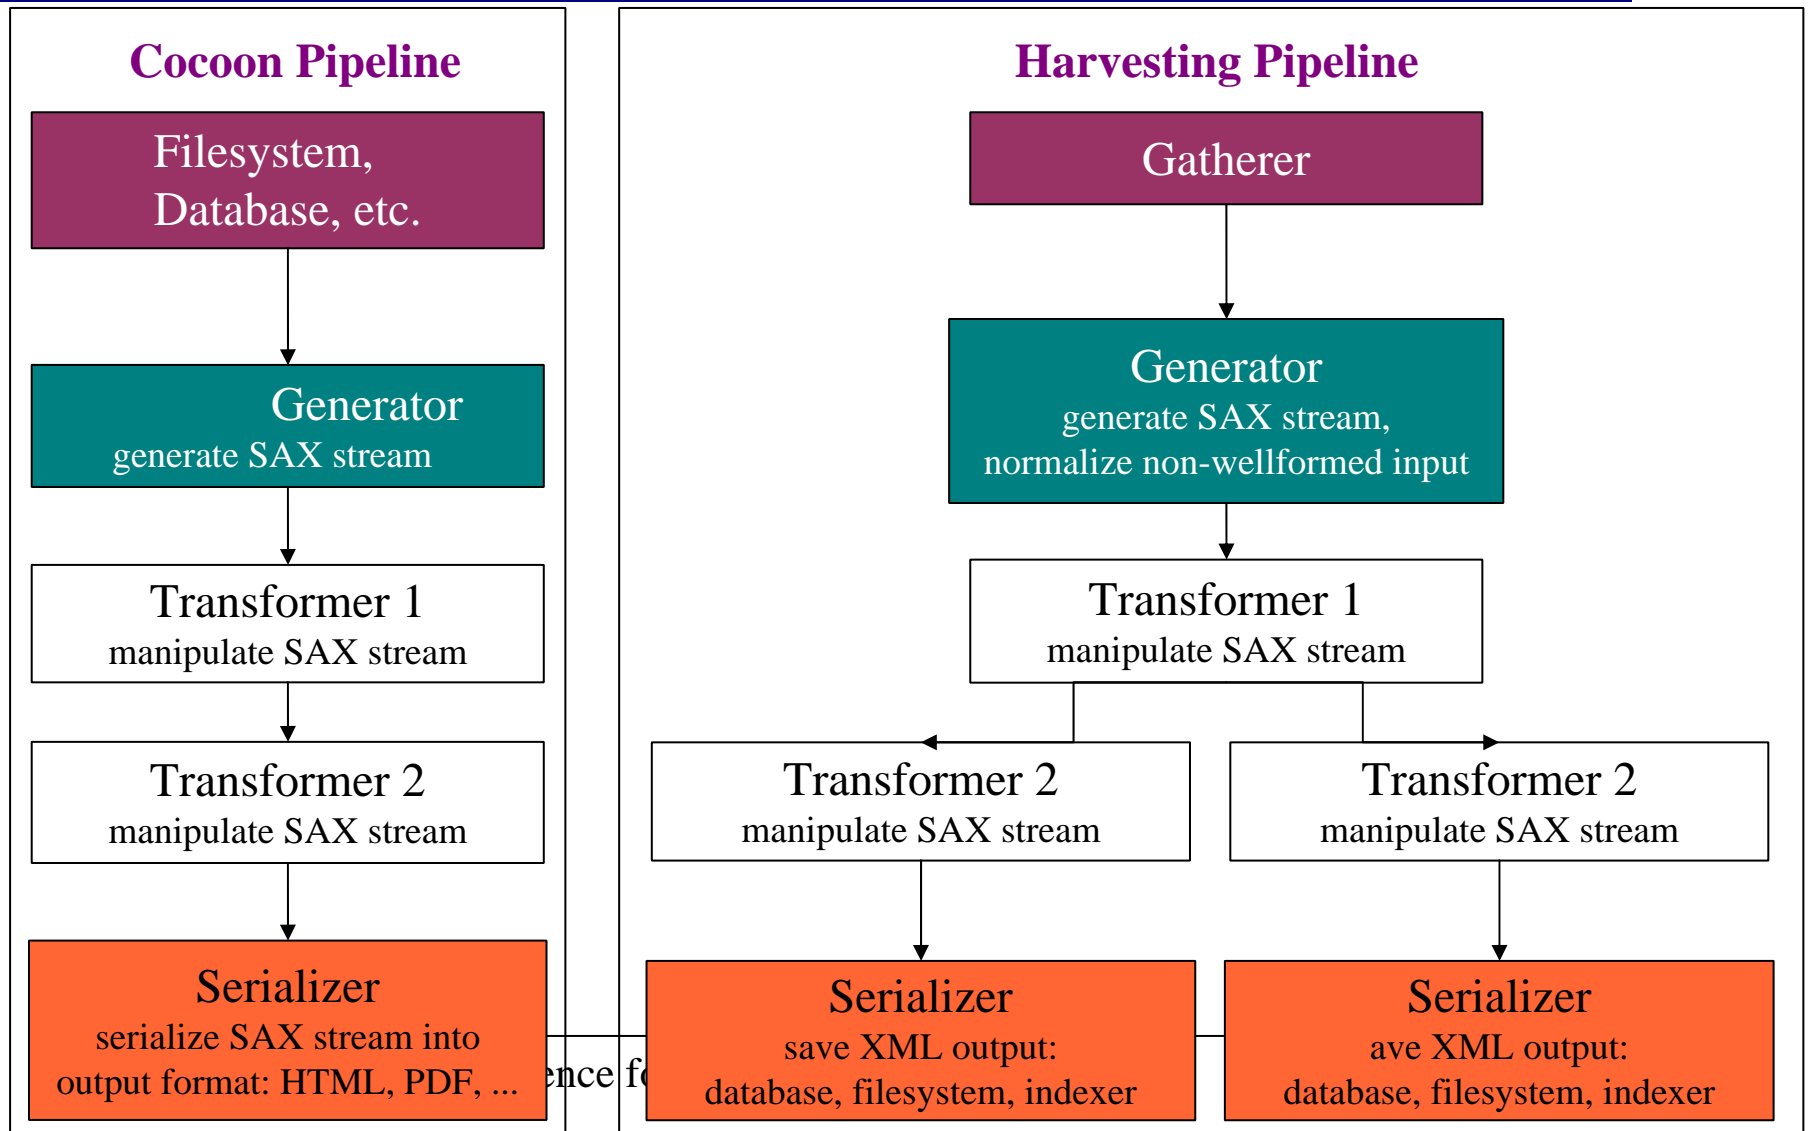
Cocoon Pipeline

Filesystem, Database, etc.

Generator
generate SAX stream

Transformer 1
manipulate SAX stream

Transformer 2
manipulate SAX stream

Serializer
serialize SAX stream into output format: HTML, PDF, ...

ence f

Harvesting Pipeline

Gatherer

Generator
generate SAX stream, normalize non-wellformed input

Transformer 1
manipulate SAX stream

Transformer 2
manipulate SAX stream

Transformer 2
manipulate SAX stream

Serializer
save XML output: database, filesystem, indexer

Serializer
ave XML output: database, filesystem, indexer